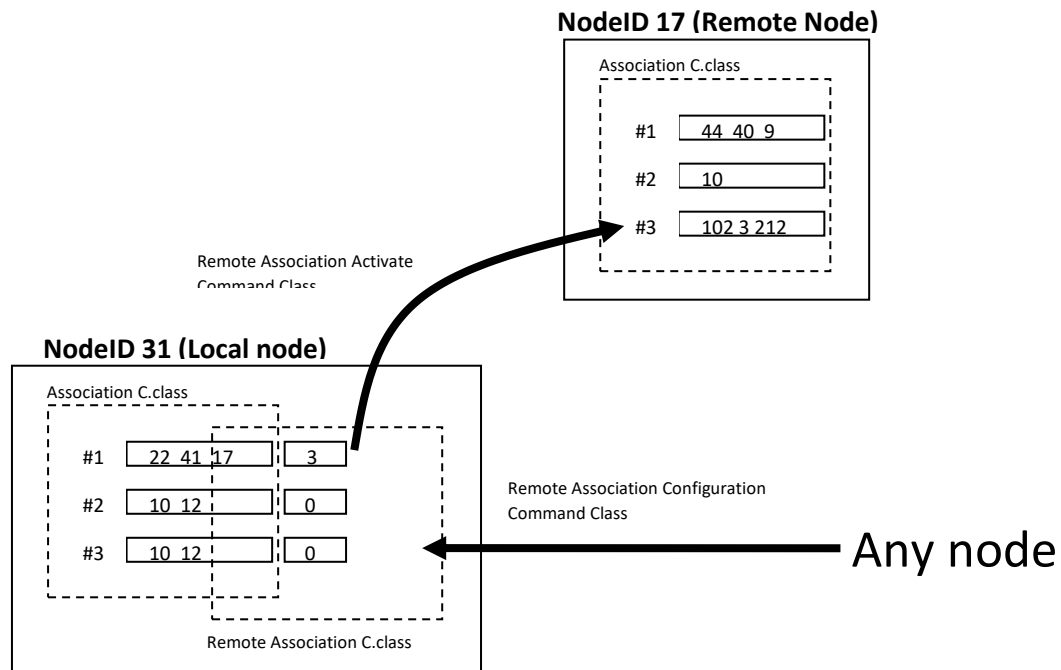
NodeID 17 (Remote Node)

Association C.class

#1 44 40 9

#2 10

#3 102 3 212

Remote Association Activate Command Class

NodeID 31 (Local node)

Association C.class

#1 22 41 17 3

#2 10 12 0

#3 10 12 0

Remote Association Configuration Command Class

Any node

Remote Association C.class